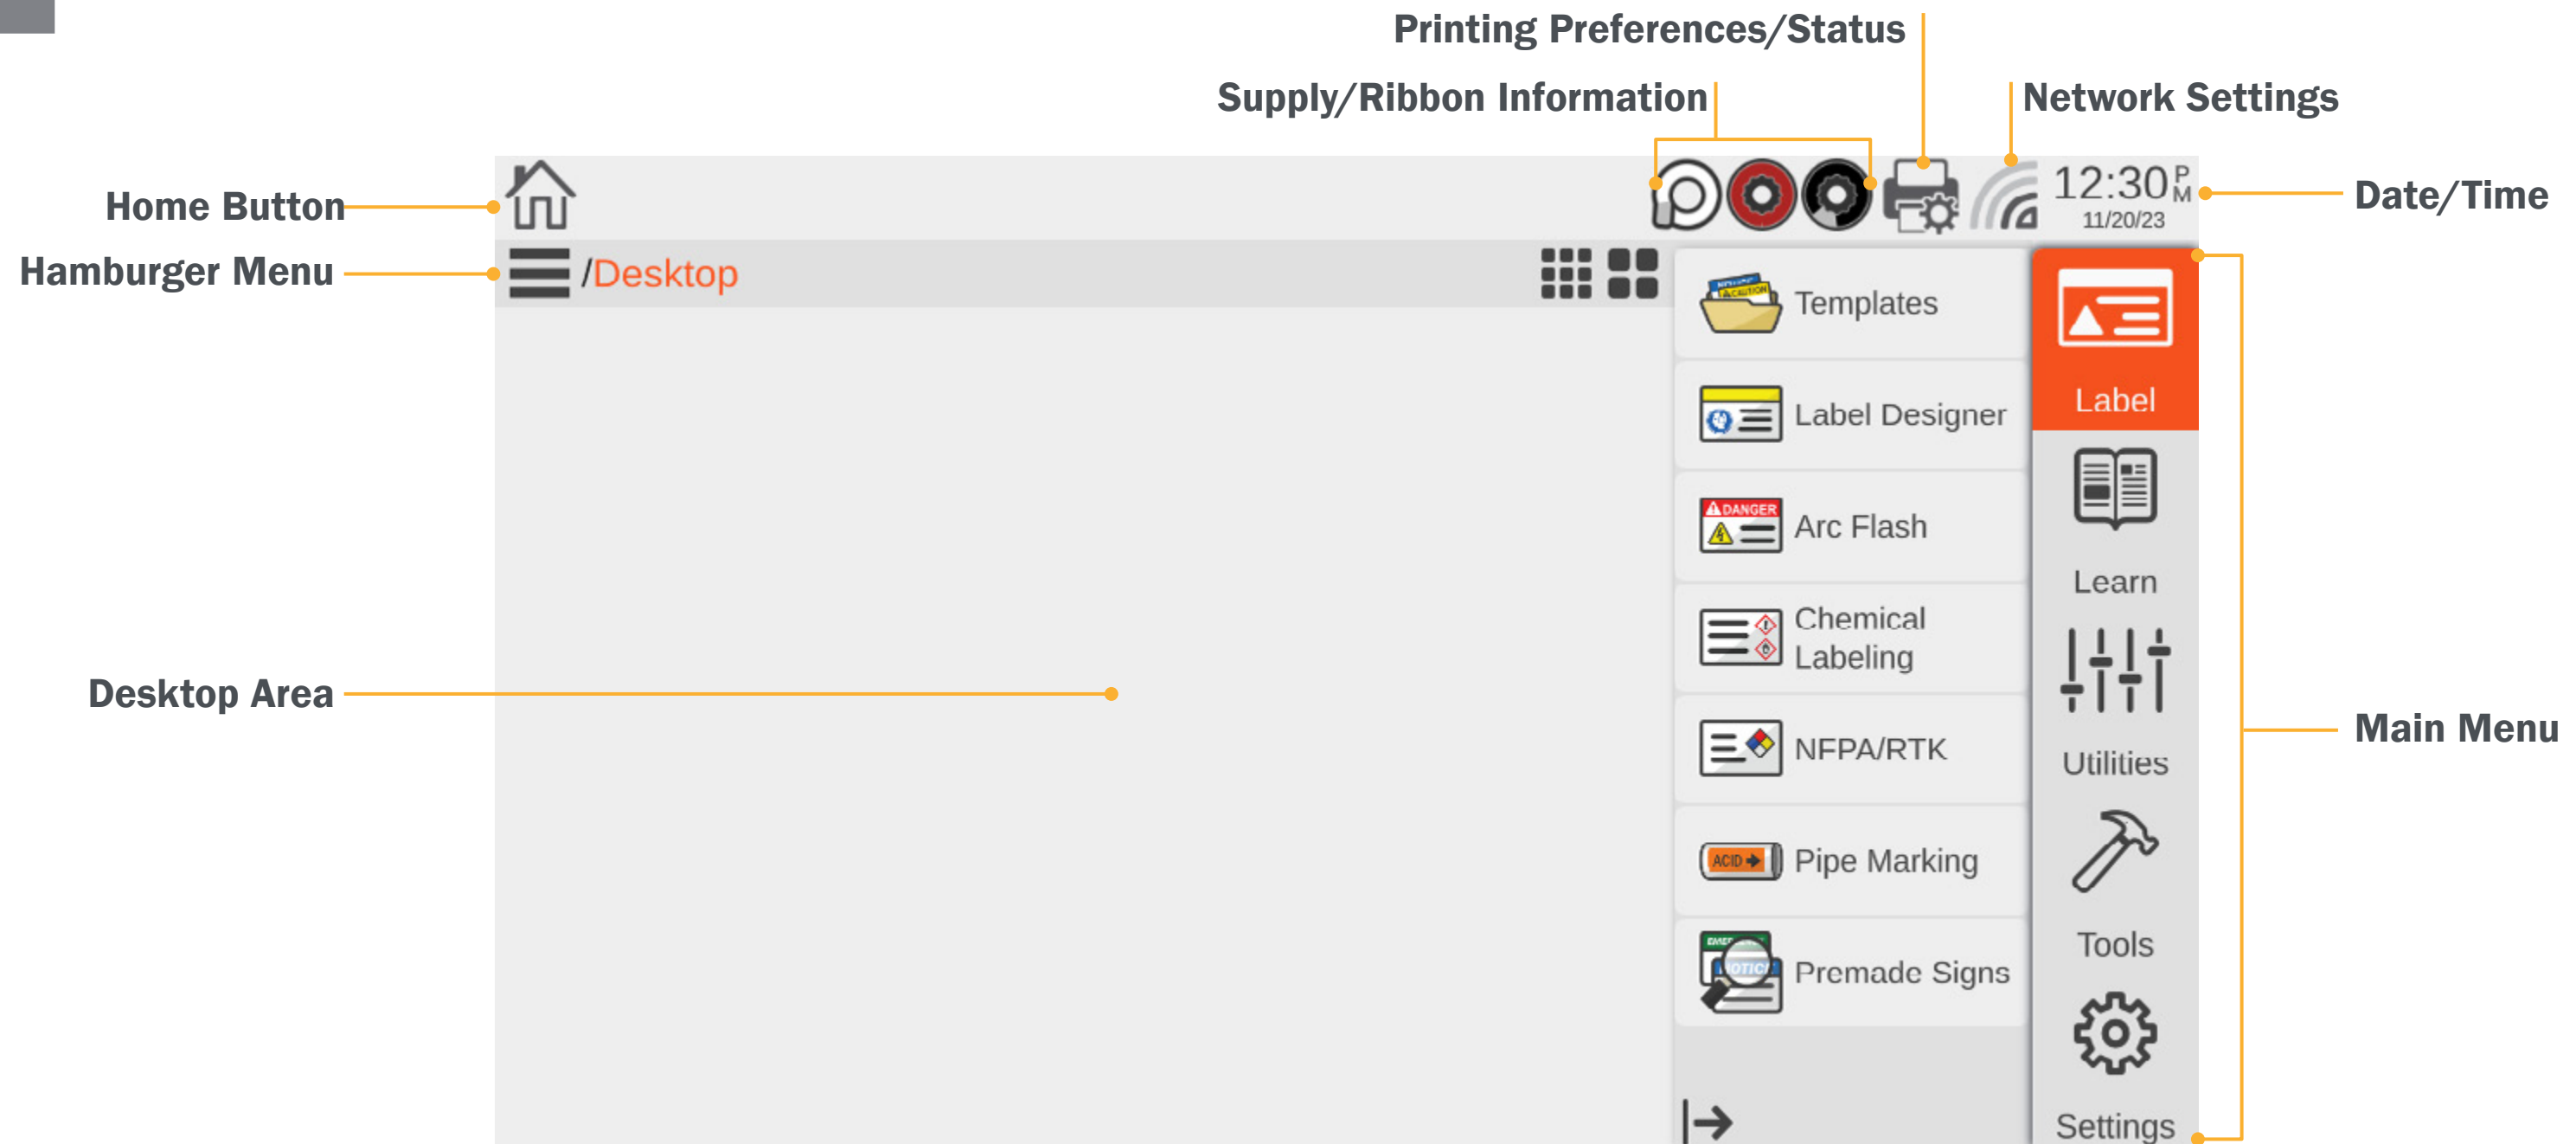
Printing Preferences/Status

Supply/Ribbon Information

Network Settings

Home Button

12:30 PM
11/20/23

Date/Time

Hamburger Menu

/Desktop

Templates

Label

Label Designer

Arc Flash

Learn

Chemical Labeling

Desktop Area

Main Menu

NFPA/RTK

Utilities

Pipe Marking

Tools

Premade Signs

Settings